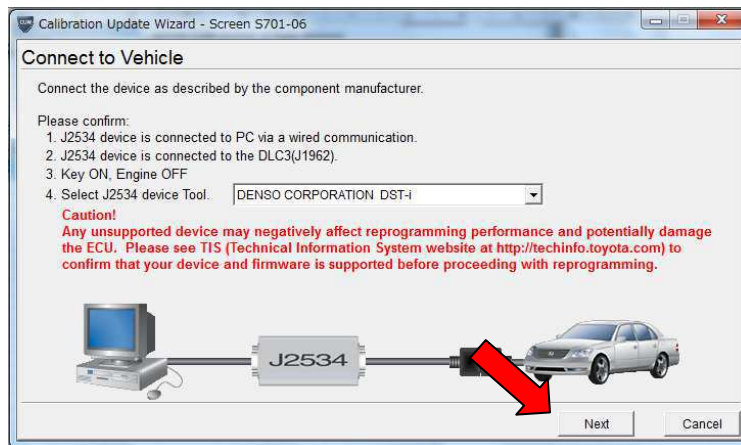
Calibration Update Wizard - Screen S701-06

Connect to Vehicle

Connect the device as described by the component manufacturer.

Please confirm:
1. J2534 device is connected to PC via a wired communication.
2. J2534 device is connected to the DLC3(J1962).
3. Key ON, Engine OFF
4. Select J2534 device Tool. DENSO CORPORATION DST-i

Caution!
Any unsupported device may negatively affect reprogramming performance and potentially damage the ECU. Please see TIS (Technical Information System website at http://techinfo.toyota.com) to confirm that your device and firmware is supported before proceeding with reprogramming.

J2534

Next

Cancel